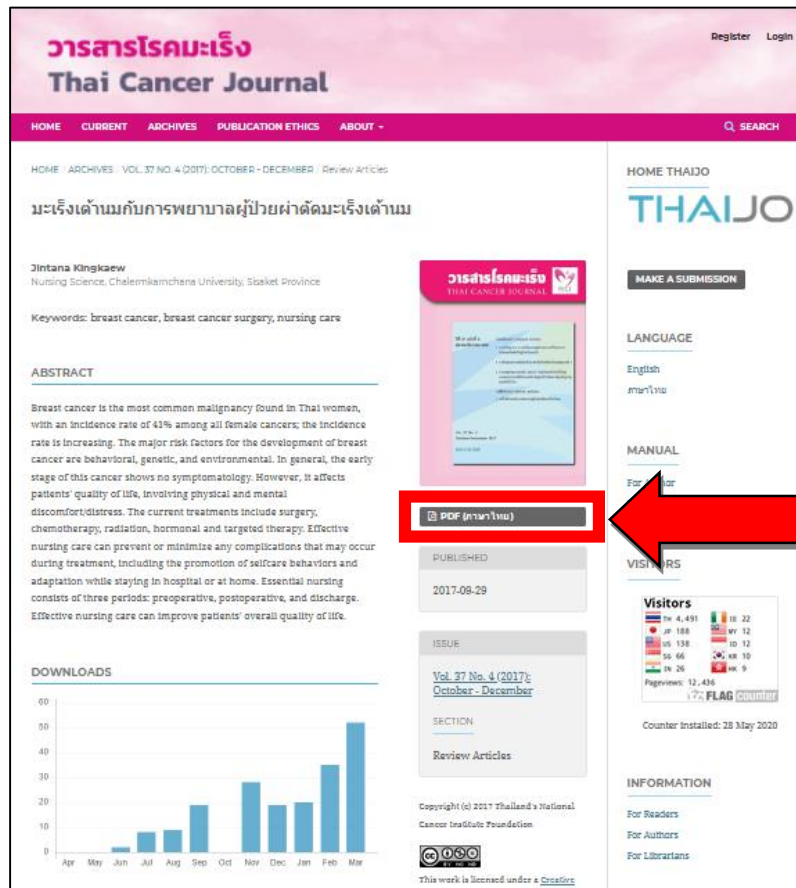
วารสารโรคมะเร็ง
Thai Cancer Journal

Register Login

HOME CURRENT ARCHIVES PUBLICATION ETHICS ABOUT

SEARCH

HOME / ARCHIVES / VOL. 37 NO. 4 (2017): OCTOBER - DECEMBER / Review Articles

มะเร็งเต้านมกับการพยาบาลผู้ป่วยผ่าตัดมะเร็งเต้านม

Jintana Kingkaew
Nursing Science, Chalermkarnchana University, Sisaket Province

Keywords: breast cancer, breast cancer surgery, nursing care

ABSTRACT

Breast cancer is the most common malignancy found in Thai women, with an incidence rate of 41% among all female cancers; the incidence rate is increasing. The major risk factors for the development of breast cancer are behavioral, genetic, and environmental. In general, the early stage of this cancer shows no symptomatology. However, it affects patients' quality of life, involving physical and mental discomfort/distress. The current treatments include surgery, chemotherapy, radiation, hormonal and targeted therapy. Effective nursing care can prevent or minimize any complications that may occur during treatment, including the promotion of selfcare behaviors and adaptation while staying in hospital or at home. Essential nursing consists of three periods: preoperative, postoperative, and discharge. Effective nursing care can improve patients' overall quality of life.

DOWNLOADS

60
50
40
30
20
10
0
Apr May Jun Jul Aug Sep Oct Nov Dec Jan Feb Mar

วารสารโรคมะเร็ง
THAI CANCER JOURNAL

PDF (ภาษาไทย)

PUBLISHED
2017-09-29

ISSUE
Vol. 37 No. 4 (2017): October - December

SECTION
Review Articles

Copyright (c) 2017 Thailand's National Cancer Institute Foundation

This work is licensed under a Creative

HOME THAIJO
THAIJO

MAKE A SUBMISSION

LANGUAGE
English
ภาษาไทย

MANUAL
For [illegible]or

VISITORS

Visitors
TH 4,491 IE 22
JP 188 MY 12
US 138 ID 12
SG 66 KR 10
IN 26 HK 9
Pageviews: 12,436
FLAG counter

Counter installed: 28 May 2020

INFORMATION
For Readers
For Authors
For Librarians